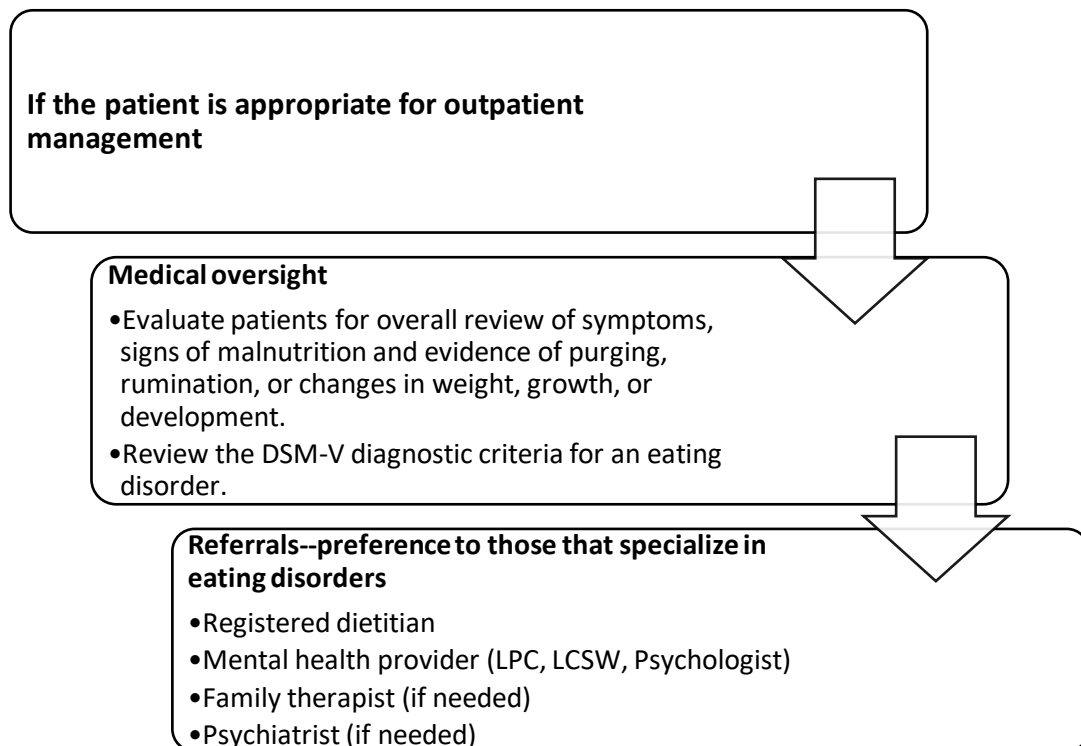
If the patient is appropriate for outpatient management

Medical oversight

•Evaluate patients for overall review of symptoms, signs of malnutrition and evidence of purging, rumination, or changes in weight, growth, or development.

•Review the DSM-V diagnostic criteria for an eating disorder.

Referrals--preference to those that specialize in eating disorders

•Registered dietitian

•Mental health provider (LPC, LCSW, Psychologist)

•Family therapist (if needed)

•Psychiatrist (if needed)